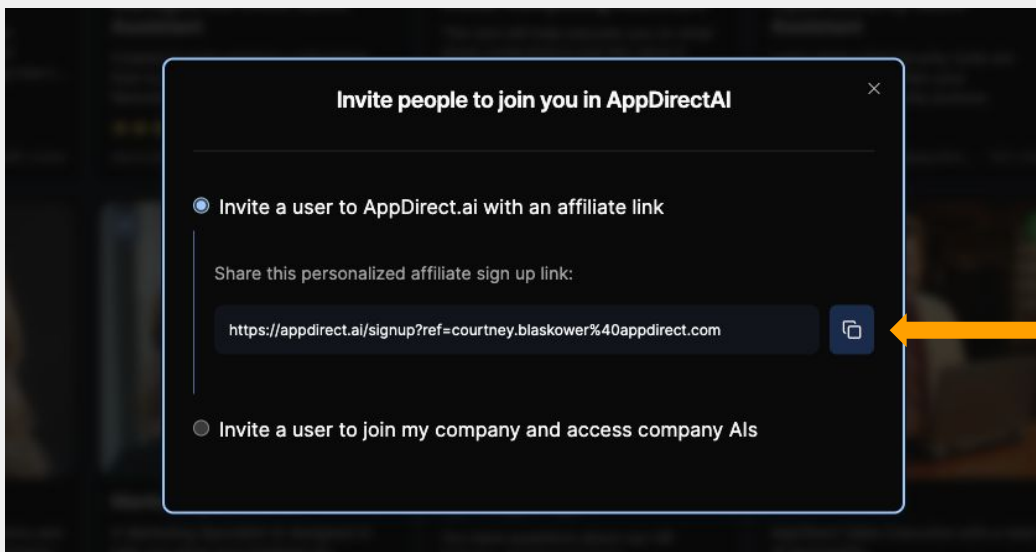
Invite people to join you in AppDirectAI

×

Invite a user to AppDirect.ai with an affiliate link

Share this personalized affiliate sign up link:

https://appdirect.ai/signup?ref=courtney.blaskower%40appdirect.com

Invite a user to join my company and access company AIs